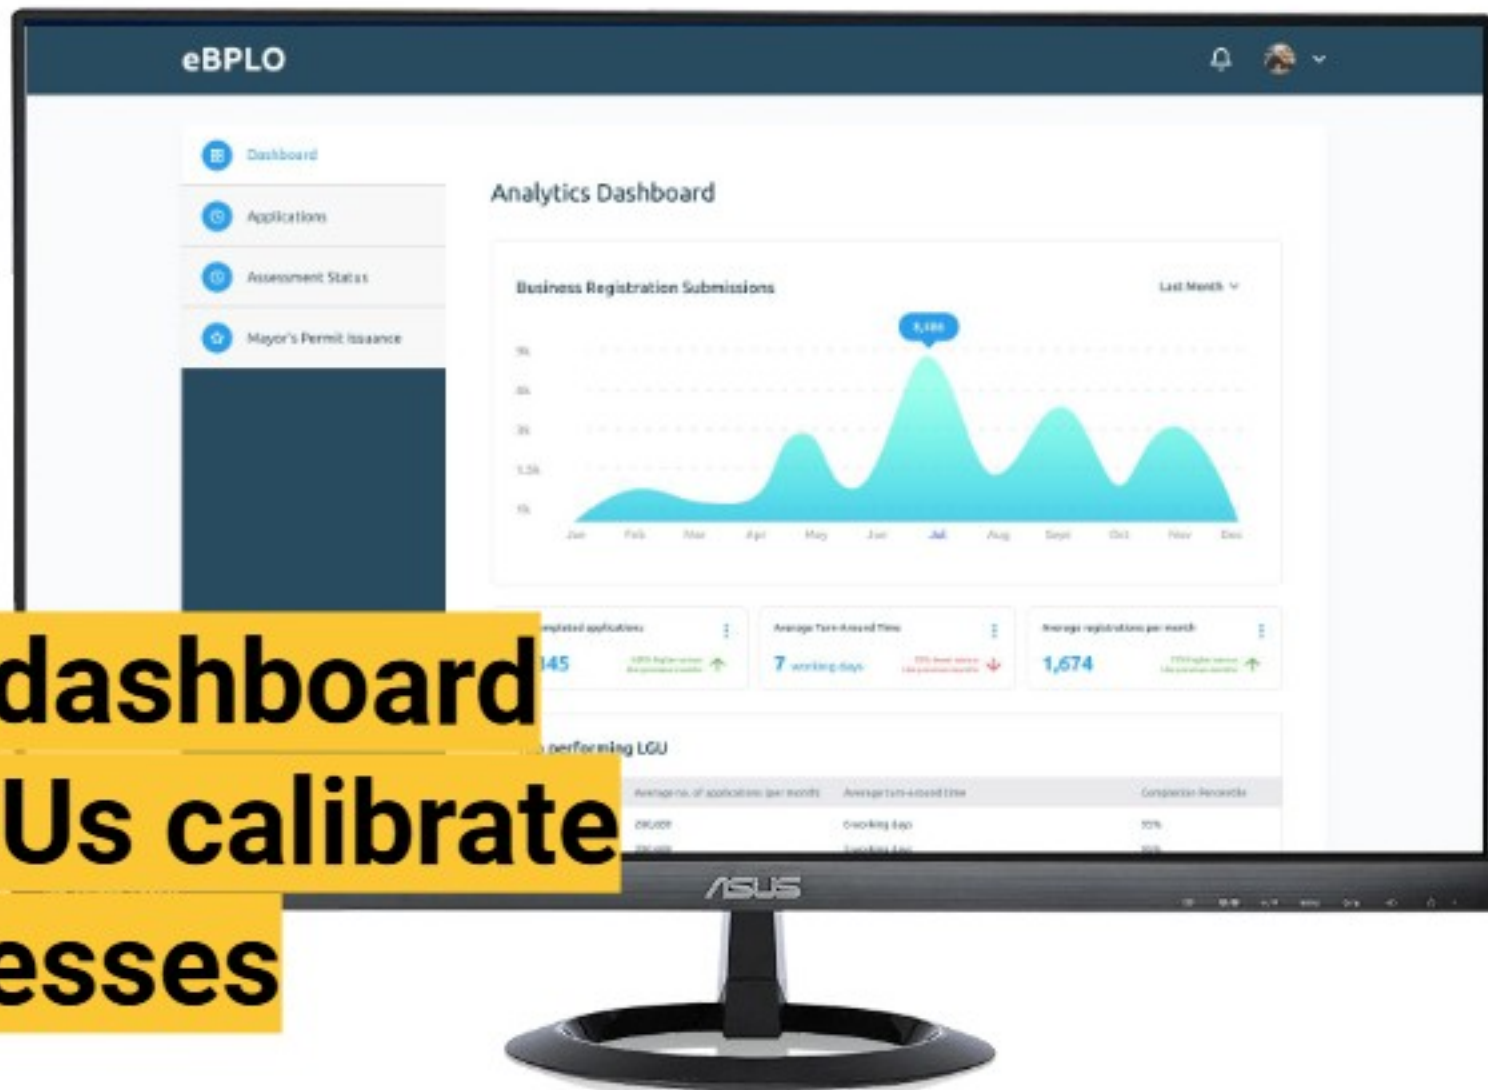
eBPLO

Dashboard
Applications
Assessment Status
Mayor's Permit Issuance

Analytics Dashboard

Business Registration Submissions

Last Month

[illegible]

Jan Feb Mar Apr May Jun Jul Aug Sept Oct Nov Dec

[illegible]mpleted applications
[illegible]345

Average Turn-Around Time
7 working days

Average registrations per month
1,674

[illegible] performing LGU

Average no. of applications per month | Average turn-around time | Completion Percentile

dashboard
Us calibrate
esses

ASUS